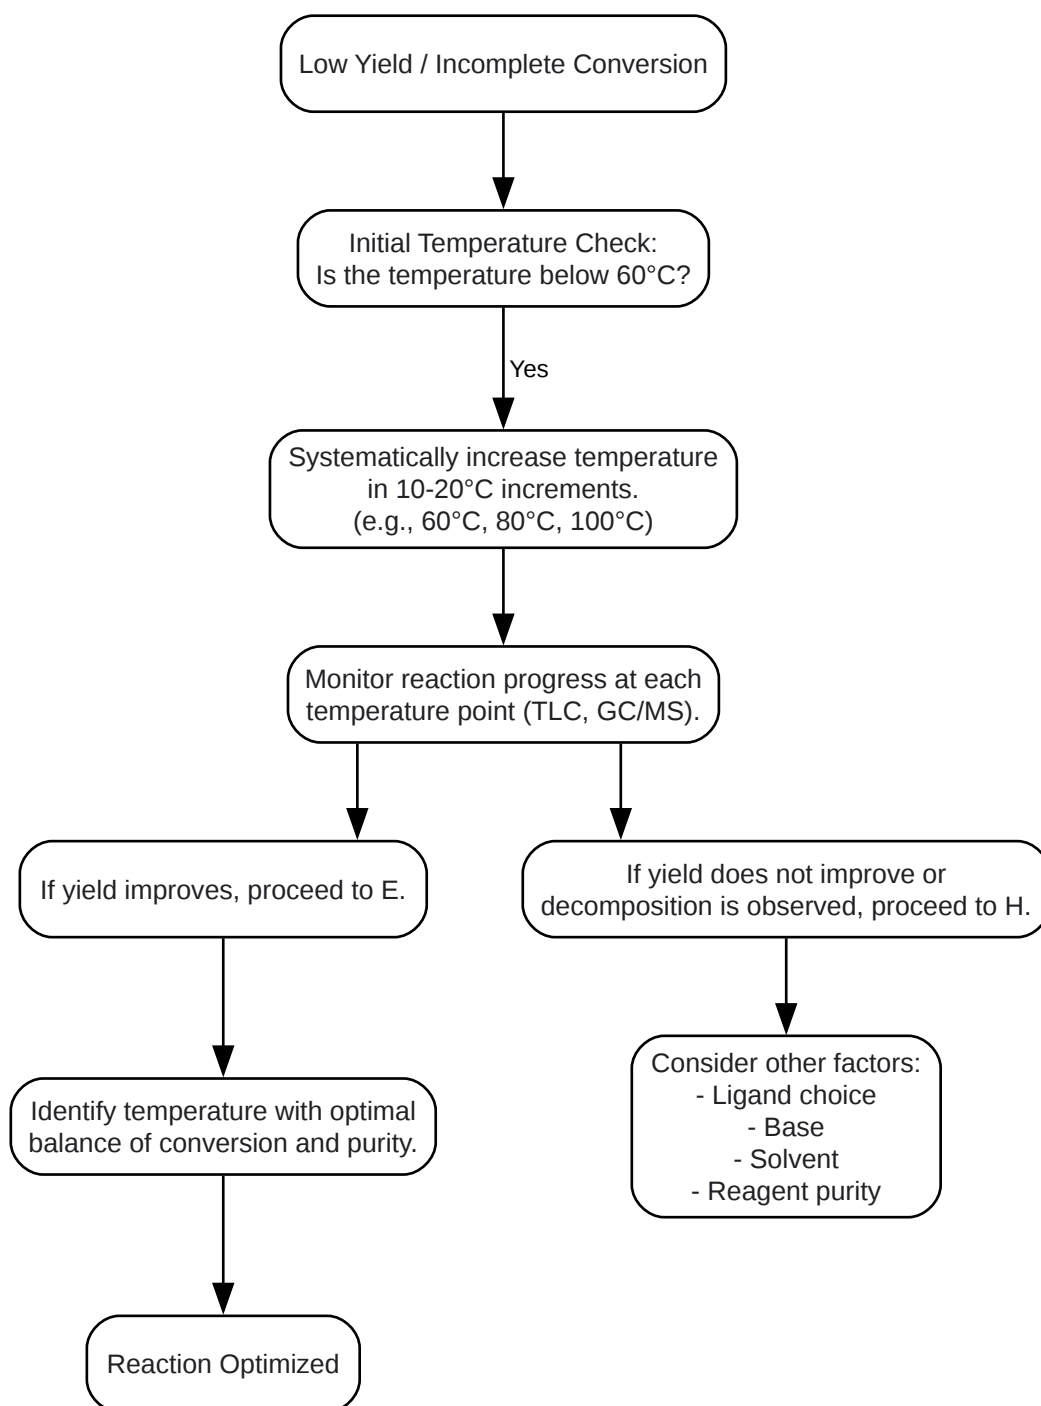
Low Yield / Incomplete Conversion

Initial Temperature Check:
Is the temperature below 60°C?

Yes

Systematically increase temperature in 10-20°C increments.
(e.g., 60°C, 80°C, 100°C)

Monitor reaction progress at each temperature point (TLC, GC/MS).

If yield improves, proceed to E.

If yield does not improve or decomposition is observed, proceed to H.

Identify temperature with optimal balance of conversion and purity.

Consider other factors:
- Ligand choice
- Base
- Solvent
- Reagent purity

Reaction Optimized